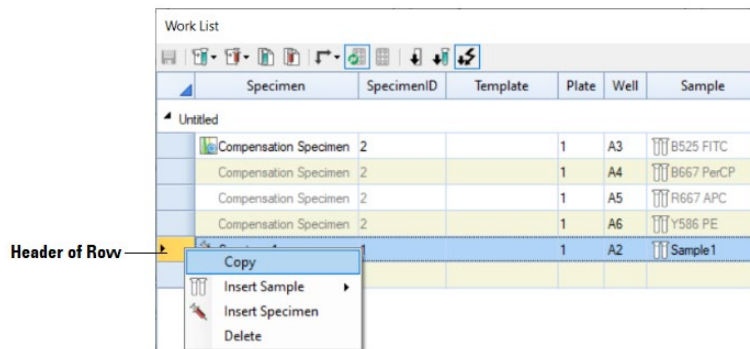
Work List

| Specimen | SpecimenID | Template | Plate | Well | Sample |
|---|---|---|---|---|---|
| Untitled | | | | | |
| Compensation Specimen | 2 | | 1 | A3 | B525 FITC |
| Compensation Specimen | 2 | | 1 | A4 | B667 PerCP |
| Compensation Specimen | 2 | | 1 | A5 | R667 APC |
| Compensation Specimen | 2 | | 1 | A6 | Y586 PE |
| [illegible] | 1 | | 1 | A2 | Sample1 |

Header of Row

Copy
Insert Sample
Insert Specimen
Delete